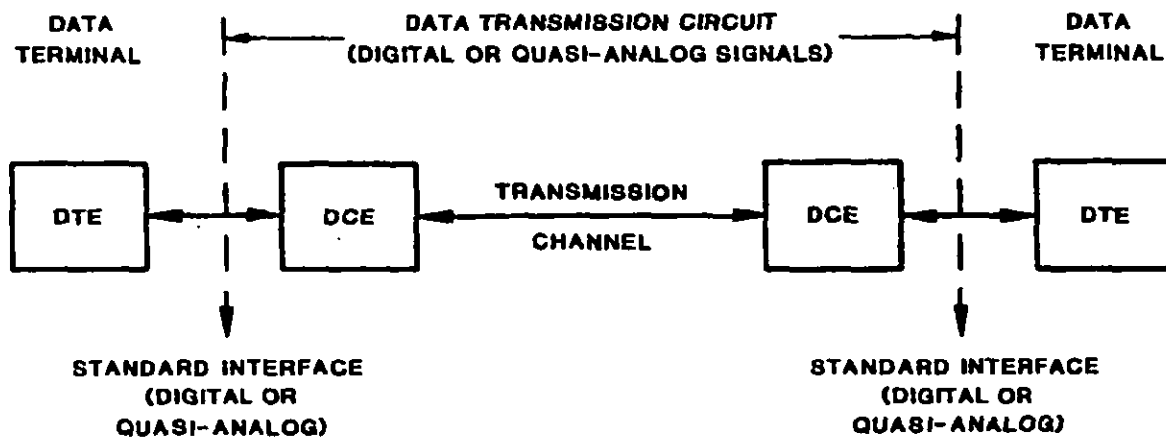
DATA TERMINAL

DATA TRANSMISSION CIRCUIT (DIGITAL OR QUASI-ANALOG SIGNALS)

DATA TERMINAL

DTE

DCE

TRANSMISSION CHANNEL

DCE

DTE

STANDARD INTERFACE (DIGITAL OR QUASI-ANALOG)

STANDARD INTERFACE (DIGITAL OR QUASI-ANALOG)